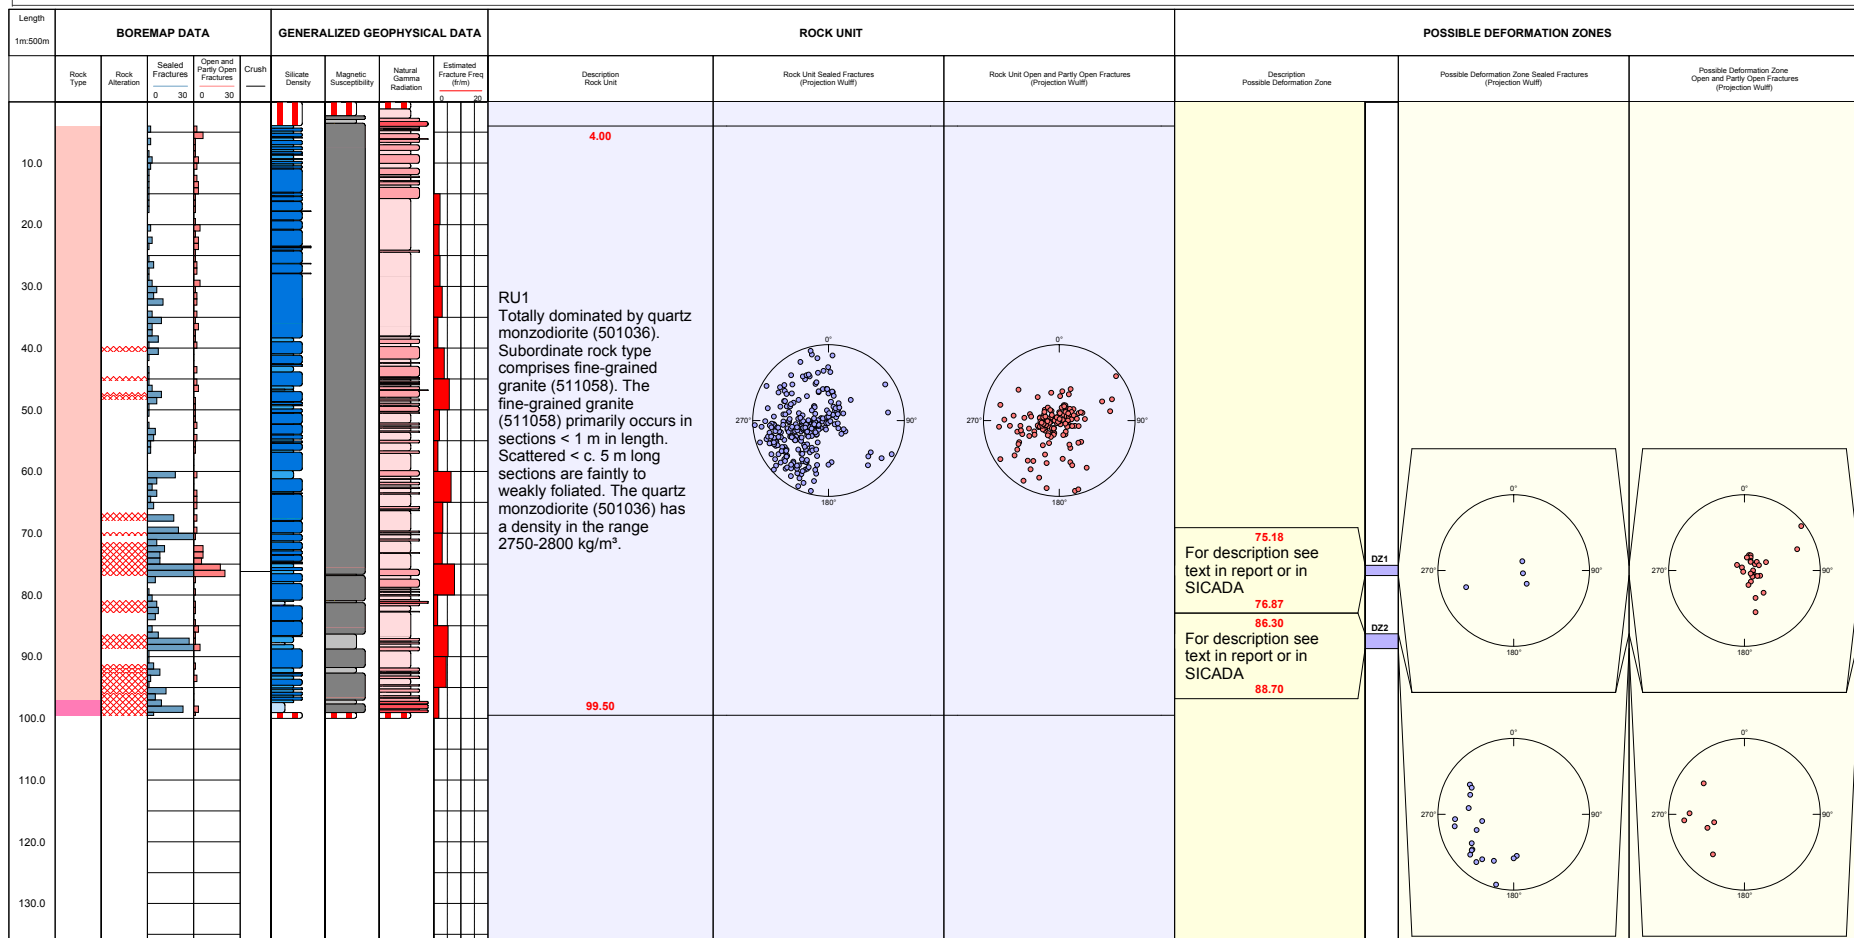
Length
1m:500m

BOREMAP DATA

GENERALIZED GEOPHYSICAL DATA

ROCK UNIT

POSSIBLE DEFORMATION ZONES

Rock Type

Rock Alteration

Sealed Fractures
0 30

Open and Partly Open Fractures
0 30

Crush

Silicate Density

Magnetic Susceptibility

Natural Gamma Radiation

Estimated Fracture Freq (fr/m)
0 20

Description Rock Unit

Rock Unit Sealed Fractures (Projection Wulff)

Rock Unit Open and Partly Open Fractures (Projection Wulff)

Description Possible Deformation Zone

Possible Deformation Zone Sealed Fractures (Projection Wulff)

Possible Deformation Zone Open and Partly Open Fractures (Projection Wulff)

10.0
20.0
30.0
40.0
50.0
60.0
70.0
80.0
90.0
100.0
110.0
120.0
130.0

4.00

RU1
Totally dominated by quartz monzodiorite (501036). Subordinate rock type comprises fine-grained granite (511058). The fine-grained granite (511058) primarily occurs in sections < 1 m in length. Scattered < c. 5 m long sections are faintly to weakly foliated. The quartz monzodiorite (501036) has a density in the range 2750-2800 kg/m³.

99.50

0°
270°
90°
180°

0°
270°
90°
180°

75.18
For description see text in report or in SICADA
76.87

DZ1

86.30
For description see text in report or in SICADA
88.70

DZ2

0°
270°
90°
180°

0°
270°
90°
180°

0°
270°
90°
180°

0°
270°
90°
180°